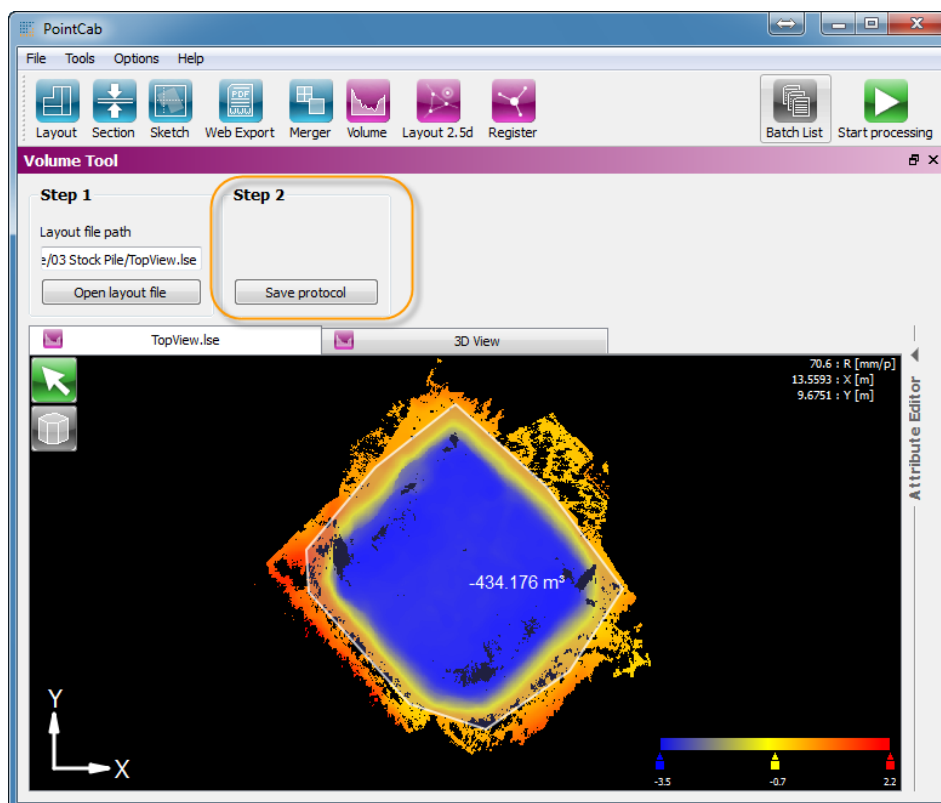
PointCab

File Tools Options Help

Layout Section Sketch Web Export Merger Volume Layout 2.5d Register Batch List Start processing

Volume Tool

Step 1

Layout file path

e/03 Stock Pile/TopView.lse

Open layout file

Step 2

Save protocol

TopView.lse

3D View

70.6 : R [mm/p]
13.5593 : X [m]
9.6751 : Y [m]

Attribute Editor

-434.176 m³

Y

X

-3.5 -0.7 2.2